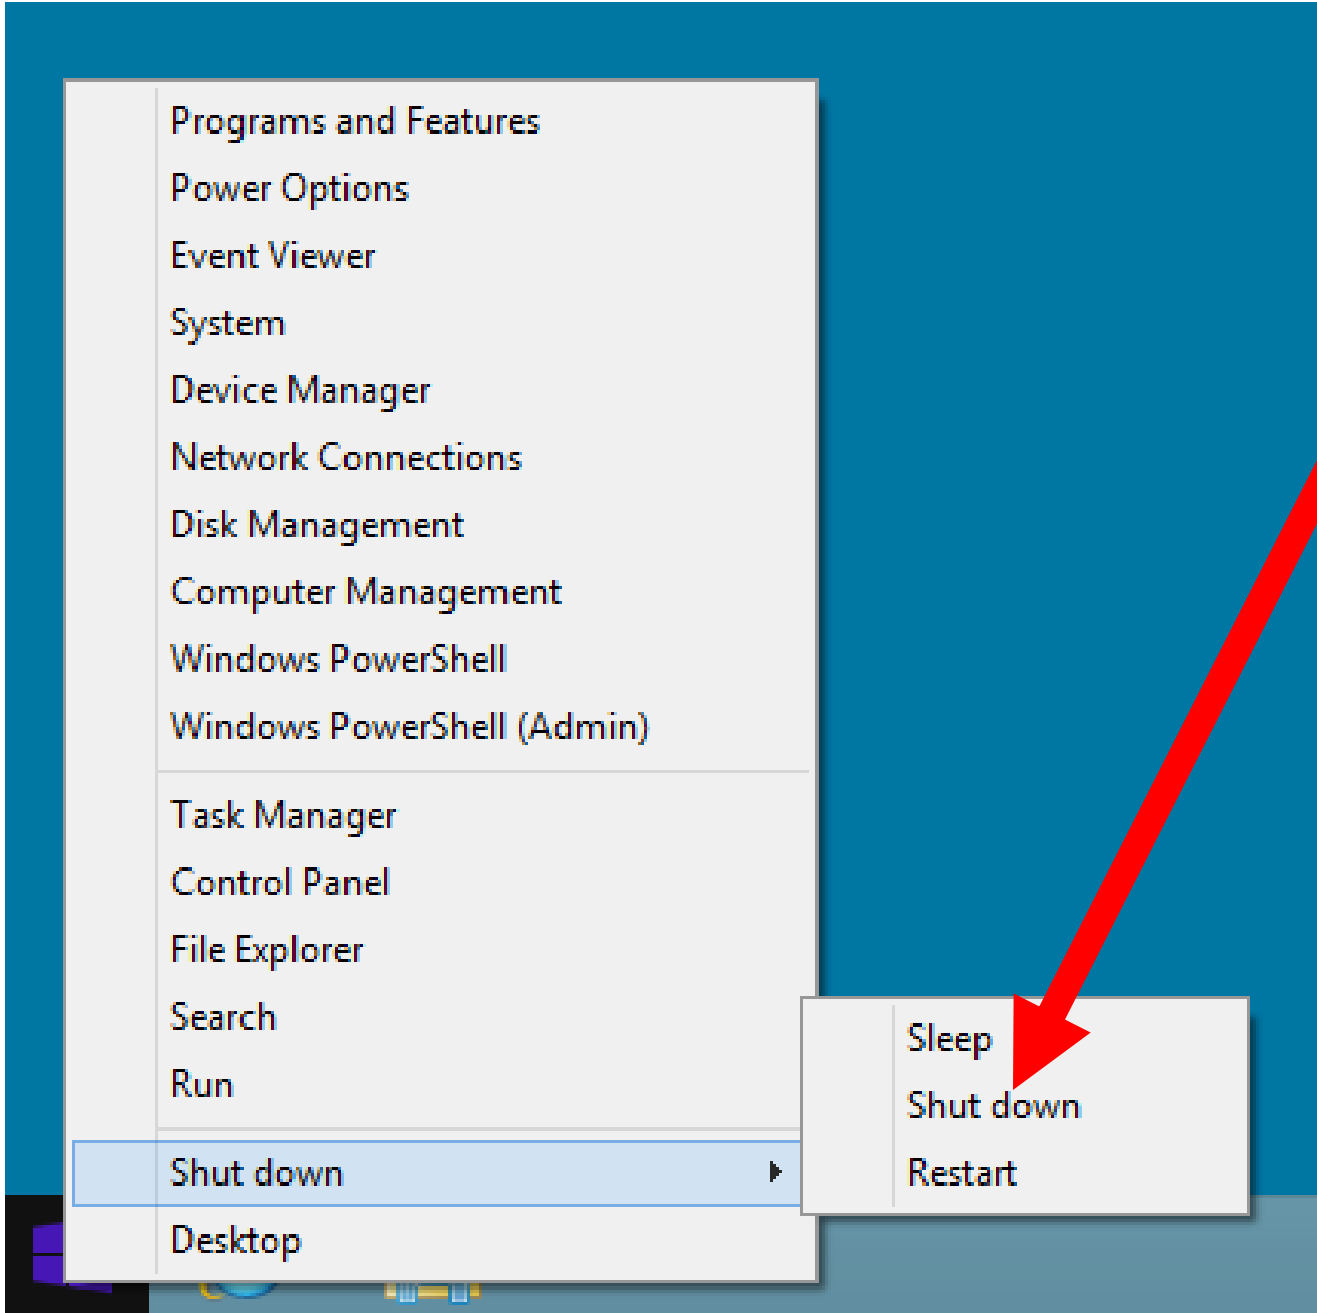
Programs and Features
Power Options
Event Viewer
System
Device Manager
Network Connections
Disk Management
Computer Management
Windows PowerShell
Windows PowerShell (Admin)

Task Manager
Control Panel
File Explorer
Search
Run

Shut down
Desktop

Sleep
Shut down
Restart